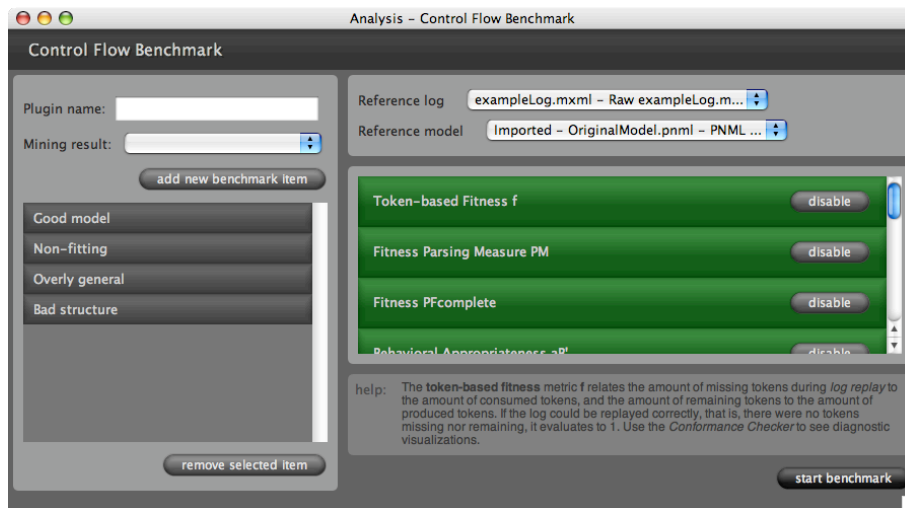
Analysis - Control Flow Benchmark

Control Flow Benchmark

Plugin name:

Mining result:

add new benchmark item

Good model

Non-fitting

Overly general

Bad structure

remove selected item

Reference log exampleLog.mxml - Raw exampleLog.m...

Reference model Imported - OriginalModel.pnml - PNML ...

Token-based Fitness f disable

Fitness Parsing Measure PM disable

Fitness PFcomplete disable

Behavioral Appropriateness aB' disable

help: The token-based fitness metric f relates the amount of missing tokens during log replay to the amount of consumed tokens, and the amount of remaining tokens to the amount of produced tokens. If the log could be replayed correctly, that is, there were no tokens missing nor remaining, it evaluates to 1. Use the Conformance Checker to see diagnostic visualizations.

start benchmark